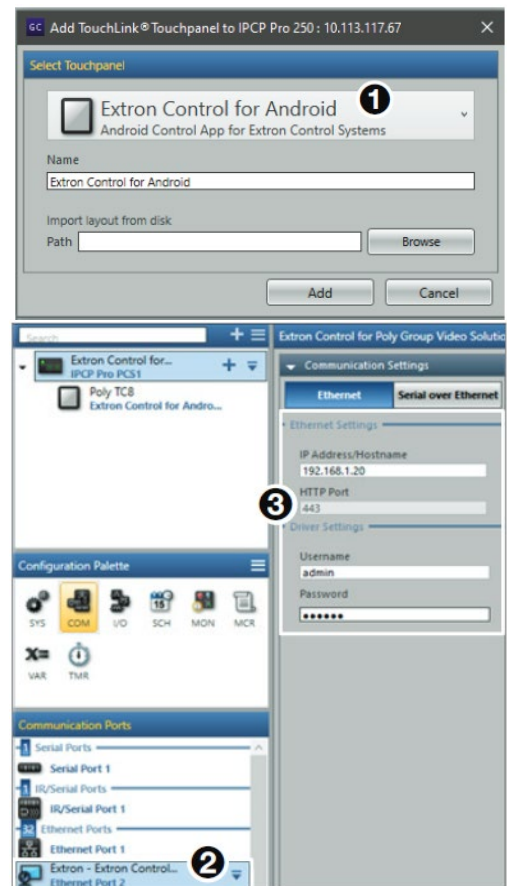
GC Add TouchLink® Touchpanel to IPCP Pro 250 : 10.113.117.67

Select Touchpanel

Extron Control for Android
Android Control App for Extron Control Systems

1

Name
Extron Control for Android

Import layout from disk
Path
Browse

Add
Cancel

Search

Extron Control for...
IPCP Pro PCS1

Poly TC8
Extron Control for Andro...

Configuration Palette

SYS COM I/O SCH MON MCR
VAR TMR

Communication Ports

Serial Ports
Serial Port 1
IR/Serial Ports
IR/Serial Port 1
Ethernet Ports
Ethernet Port 1
Extron - Extron Control...
Ethernet Port 2

2

Extron Control for Poly Group Video Soluti

Communication Settings

Ethernet
Serial over Ethernet

Ethernet Settings
IP Address/Hostname
192.168.1.20
HTTP Port
443

3

Driver Settings
Username
admin
Password
••••••